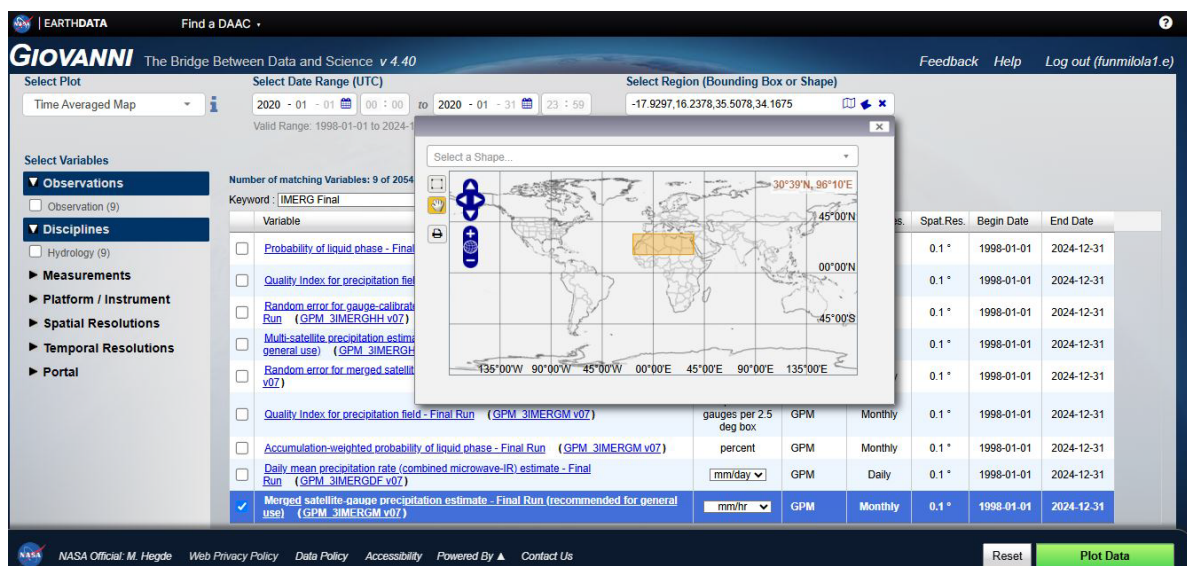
EARTHDATA Find a DAAC ▾

GIOVANNI The Bridge Between Data and Science v 4.40

Feedback Help Log out (funmilola1.e)

Select Plot
Time Averaged Map

Select Date Range (UTC)
2020 - 01 - 01 00 : 00 to 2020 - 01 - 31 23 : 59
Valid Range: 1998-01-01 to 2024-1

Select Region (Bounding Box or Shape)
-17.9297,16.2378,35.5078,34.1675

Select a Shape...

30°39'N, 96°10'E
45°00'N
00°00'N
45°00'S
135°00'W 90°00'W 45°00'W 00°00'E 45°00'E 90°00'E 135°00'E

Select Variables
▼ Observations
Observation (9)
▼ Disciplines
Hydrology (9)
► Measurements
► Platform / Instrument
► Spatial Resolutions
► Temporal Resolutions
► Portal

Number of matching Variables: 9 of 2054
Keyword: IMERG Final

| | Variable | | | s. | Spat.Res. | Begin Date | End Date |
|---|---|---|---|---|---|---|---|
| | Probability of liquid phase - Final | | | | 0.1 ° | 1998-01-01 | 2024-12-31 |
| | Quality Index for precipitation fiel | | | | 0.1 ° | 1998-01-01 | 2024-12-31 |
| | Random error for gauge-calibrate Run (GPM_3IMERGHH v07) | | | | 0.1 ° | 1998-01-01 | 2024-12-31 |
| | Multi-satellite precipitation estima general use) (GPM_3IMERGH | | | | 0.1 ° | 1998-01-01 | 2024-12-31 |
| | Random error for merged satellit v07) | | | | 0.1 ° | 1998-01-01 | 2024-12-31 |
| | Quality Index for precipitation field - Final Run (GPM_3IMERGM v07) | gauges per 2.5 deg box | GPM | Monthly | 0.1 ° | 1998-01-01 | 2024-12-31 |
| | Accumulation-weighted probability of liquid phase - Final Run (GPM_3IMERGM v07) | percent | GPM | Monthly | 0.1 ° | 1998-01-01 | 2024-12-31 |
| | Daily mean precipitation rate (combined microwave-IR) estimate - Final Run (GPM_3IMERGDF v07) | mm/day | GPM | Daily | 0.1 ° | 1998-01-01 | 2024-12-31 |
| ✓ | Merged satellite-gauge precipitation estimate - Final Run (recommended for general use) (GPM_3IMERGM v07) | mm/hr | GPM | Monthly | 0.1 ° | 1998-01-01 | 2024-12-31 |

NASA Official: M. Hegde Web Privacy Policy Data Policy Accessibility Powered By ▲ Contact Us

Reset Plot Data